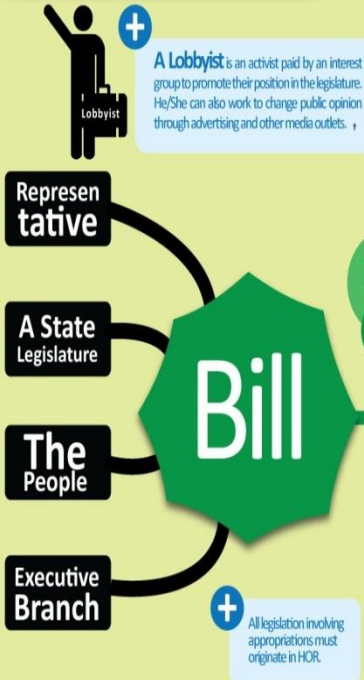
Lobbyist

A Lobbyist is an activist paid by an interest group to promote their position in the legislature. He/She can also work to change public opinion through advertising and other media outlets.

Represen tative

A State Legislature

The People

Executive Branch

Bill

All legislation involving appropriations must originate in HOR.